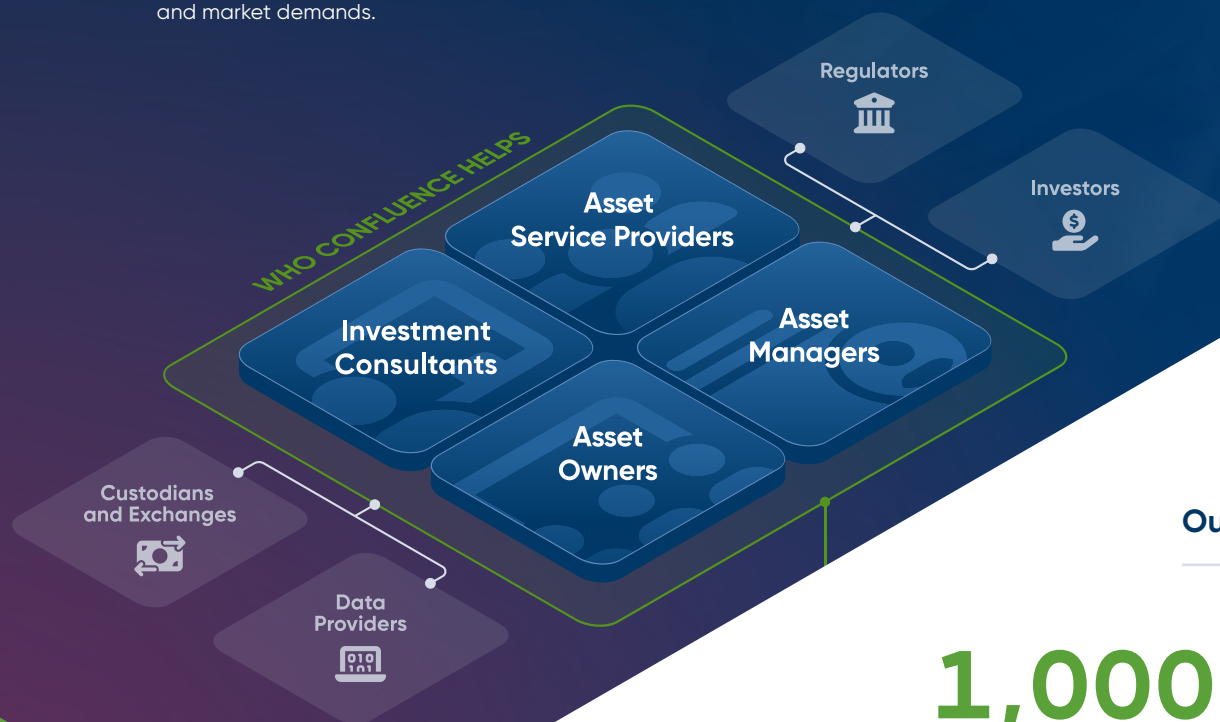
and market demands.

WHO CONFLUENCE HELPS

Regulators

Investors

Asset Service Providers

Investment Consultants

Asset Managers

Asset Owners

Custodians and Exchanges

Data Providers

010 101

Ou

1,000